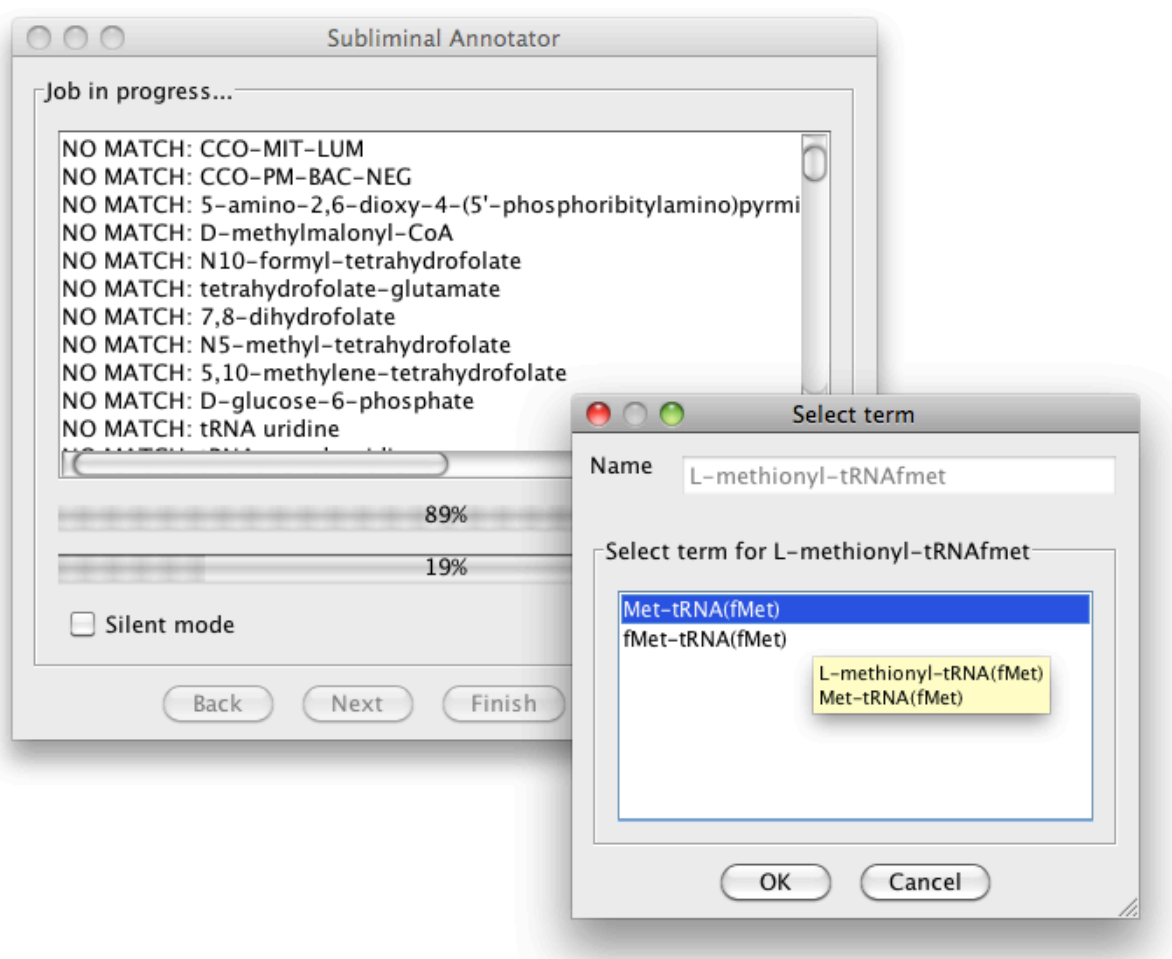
Subliminal Annotator

Job in progress...

NO MATCH: CCO-MIT-LUM
NO MATCH: CCO-PM-BAC-NEG
NO MATCH: 5-amino-2,6-dioxy-4-(5'-phosphoribitylamino)pyrmi
NO MATCH: D-methylmalonyl-CoA
NO MATCH: N10-formyl-tetrahydrofolate
NO MATCH: tetrahydrofolate-glutamate
NO MATCH: 7,8-dihydrofolate
NO MATCH: N5-methyl-tetrahydrofolate
NO MATCH: 5,10-methylene-tetrahydrofolate
NO MATCH: D-glucose-6-phosphate
NO MATCH: tRNA uridine
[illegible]

89%

19%

Silent mode

Back Next Finish

Select term

Name L-methionyl-tRNAfmet

Select term for L-methionyl-tRNAfmet

Met-tRNA(fMet)
fMet-tRNA(fMet)

L-methionyl-tRNA(fMet)
Met-tRNA(fMet)

OK Cancel